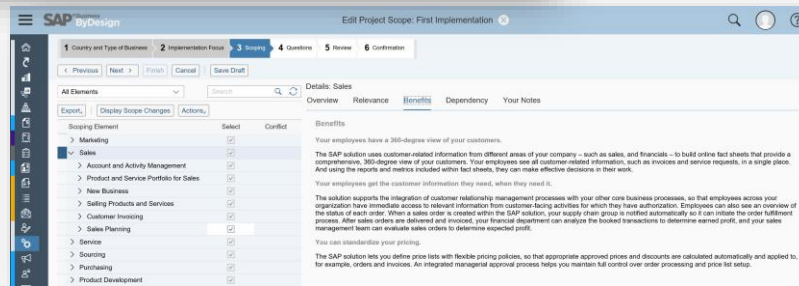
SAP ByDesign

Edit Project Scope: First Implementation

1 Country and Type of Business 2 Implementation Focus 3 Scoping 4 Questions 5 Review 6 Confirmation

< Previous Next > Finish Cancel Save Draft

All Elements

Search

Export, Display Scope Changes Actions,

| Scoping Element | Select | Conflict |
|---|---|---|
| > Marketing | ☑ | |
| ∨ Sales | ☑ | |
| > Account and Activity Management | ☑ | |
| > Product and Service Portfolio for Sales | ☑ | |
| > New Business | ☑ | |
| > Selling Products and Services | ☑ | |
| > Customer Invoicing | ☑ | |
| > Sales Planning | ☑ | |
| > Service | ☑ | |
| > Sourcing | ☑ | |
| > Purchasing | ☑ | |
| > Product Development | ☑ | |

Details: Sales

Overview Relevance Benefits Dependency Your Notes

Benefits

Your employees have a 360-degree view of your customers.

The SAP solution uses customer-related information from different areas of your company – such as sales, and financials – to build online fact sheets that provide a comprehensive, 360-degree view of your customers. Your employees see all customer-related information, such as invoices and service requests, in a single place. And using the reports and metrics included within fact sheets, they can make effective decisions in their work.

Your employees get the customer information they need, when they need it.

The solution supports the integration of customer relationship management processes with your other core business processes, so that employees across your organization have immediate access to relevant information from customer-facing activities for which they have authorization. Employees can also see an overview of the status of each order. When a sales order is created within the SAP solution, your supply chain group is notified automatically so it can initiate the order fulfillment process. After sales orders are delivered and invoiced, your financial department can analyze the booked transactions to determine earned profit, and your sales management team can evaluate sales orders to determine expected profit.

You can standardize your pricing.

The SAP solution lets you define price lists with flexible pricing policies, so that appropriate approved prices and discounts are calculated automatically and applied to, for example, orders and invoices. An integrated managerial approval process helps you maintain full control over order processing and price list setup.